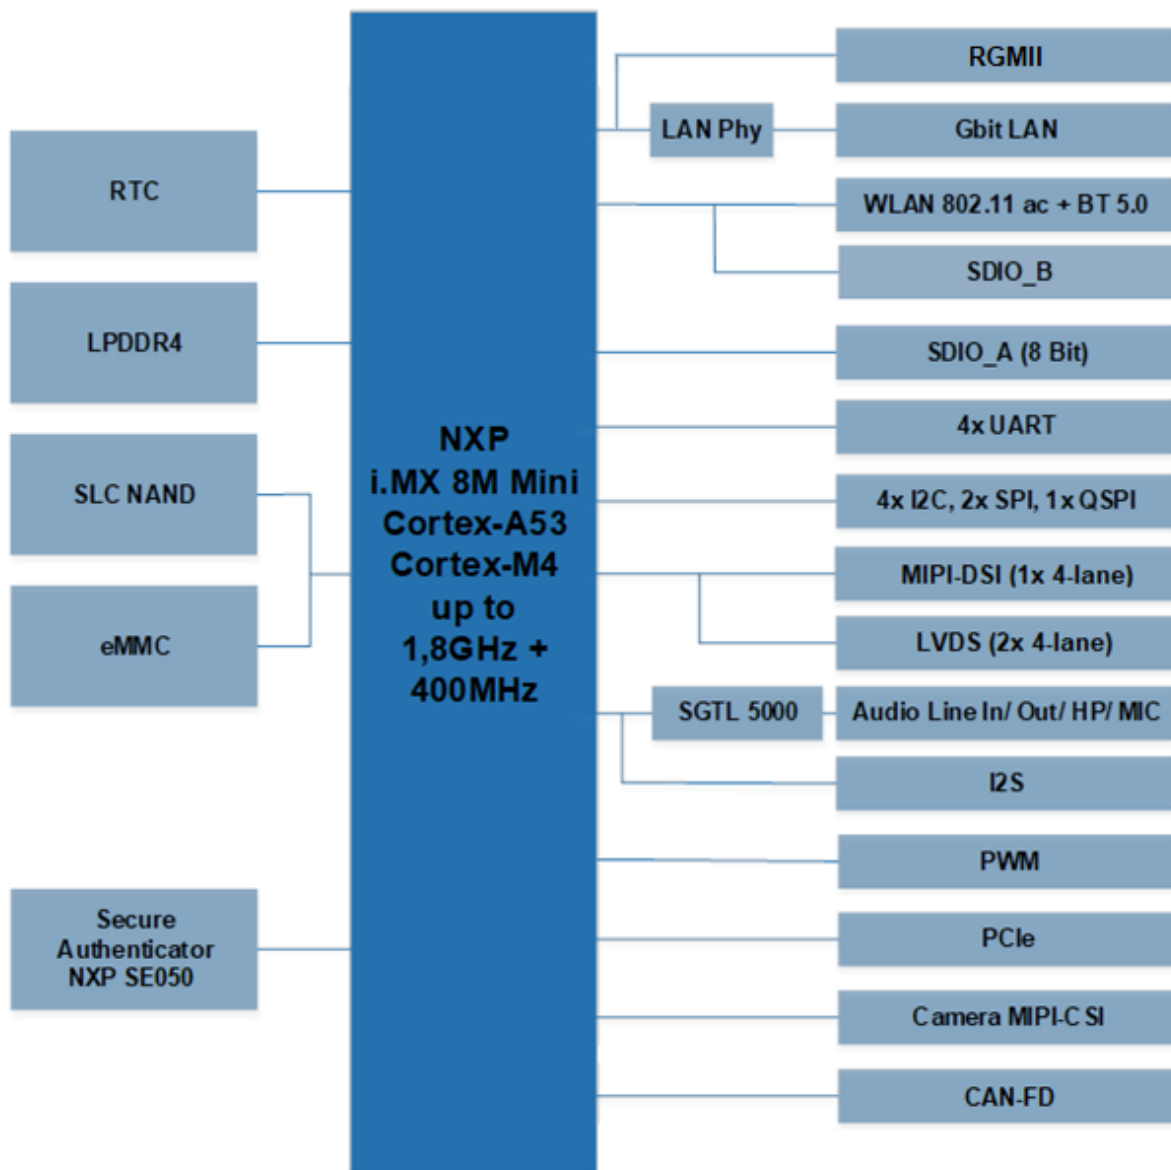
RTC

LPDDR4

SLC NAND

eMMC

Secure Authenticator NXP SE050

NXP
i.MX 8M Mini
Cortex-A53
Cortex-M4
up to
1,8GHz +
400MHz

RGMII

LAN Phy

Gbit LAN

WLAN 802.11 ac + BT 5.0

SDIO_B

SDIO_A (8 Bit)

4x UART

4x I2C, 2x SPI, 1x QSPI

MIPI-DSI (1x 4-lane)

LVDS (2x 4-lane)

SGTL 5000

Audio Line In/ Out/ HP/ MIC

I2S

PWM

PCIe

Camera MIPI-CSI

CAN-FD